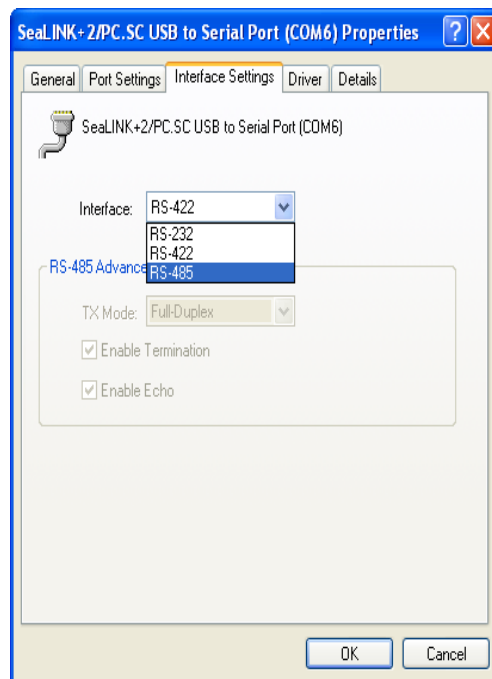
SeaLINK+2/PC.SC USB to Serial Port (COM6) Properties

General | Port Settings | Interface Settings | Driver | Details

SeaLINK+2/PC.SC USB to Serial Port (COM6)

Interface: RS-422

RS-232
RS-422
RS-485

RS-485 Advance

TX Mode: Full-Duplex

Enable Termination

Enable Echo

OK | Cancel